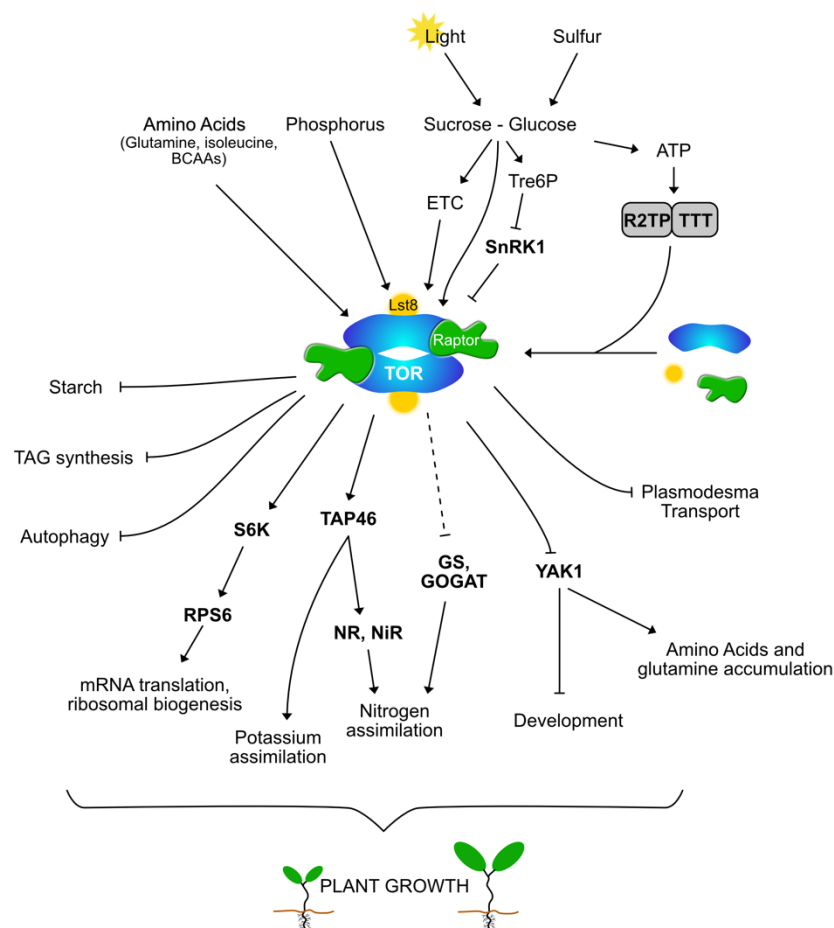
Light

Sulfur

Amino Acids
(Glutamine, isoleucine, BCAAs)

Phosphorus

Sucrose - Glucose

ATP

ETC

Tre6P

R2TP TTT

SnRK1

Lst8

Raptor

TOR

Starch

TAG synthesis

Autophagy

S6K

TAP46

GS, GOGAT

YAK1

Plasmodesma Transport

RPS6

NR, NiR

Amino Acids and glutamine accumulation

mRNA translation, ribosomal biogenesis

Nitrogen assimilation

Development

Potassium assimilation

PLANT GROWTH